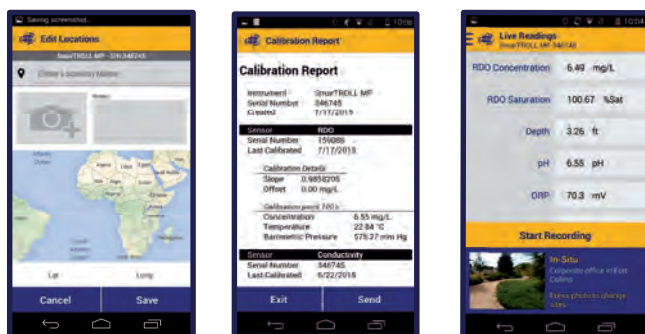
Saving screenshot...

Edit Locations

SmarTROLL MP - S/N 346745

Enter a location Name

Notes

Lat

Long

Cancel

Save

10:08

Calibration Report

Calibration Report

Instrument SmarTROLL MP
Serial Number 346745
Created 7/17/2015

| Sensor | RDO |
|---|---|
| Serial Number | 159085 |
| Last Calibrated | 7/17/2015 |

Calibration Details
Slope 0.9858205
Offset 0.00 mg/L

Calibration point 100%

Concentration 6.55 mg/L
Temperature 22.84 °C
Barometric Pressure 575.27 mm Hg

| Sensor | Conductivity |
|---|---|
| Serial Number | 346745 |
| Last Calibrated | 6/22/2015 |

Exit

Send

10:04

Live Readings

SmarTROLL MP 346745

RDO Concentration 6.49 mg/L

RDO Saturation 100.67 %Sat

Depth 3.26 ft

pH 6.55 pH

ORP 70.3 mV

Start Recording

In-Situ

Corporate office in Fort Collins

Press photo to change sites